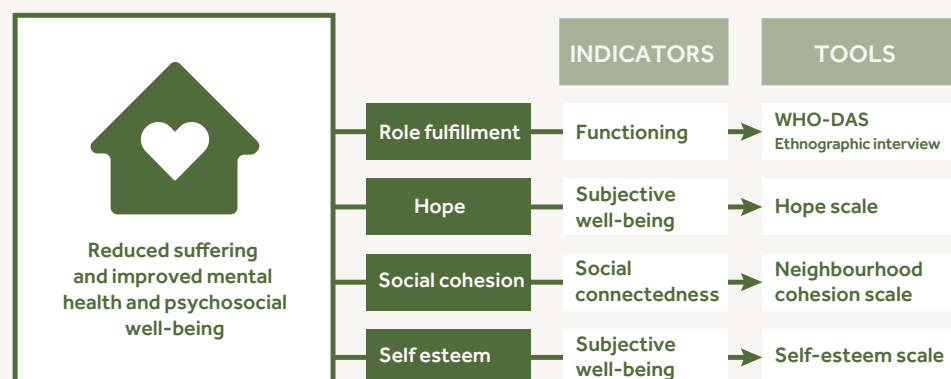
INDICATORS

TOOLS

Reduced suffering and improved mental health and psychosocial well-being

Role fulfillment

Functioning

WHO-DAS
Ethnographic interview

Hope

Subjective well-being

Hope scale

Social cohesion

Social connectedness

Neighbourhood cohesion scale

Self esteem

Subjective well-being

Self-esteem scale